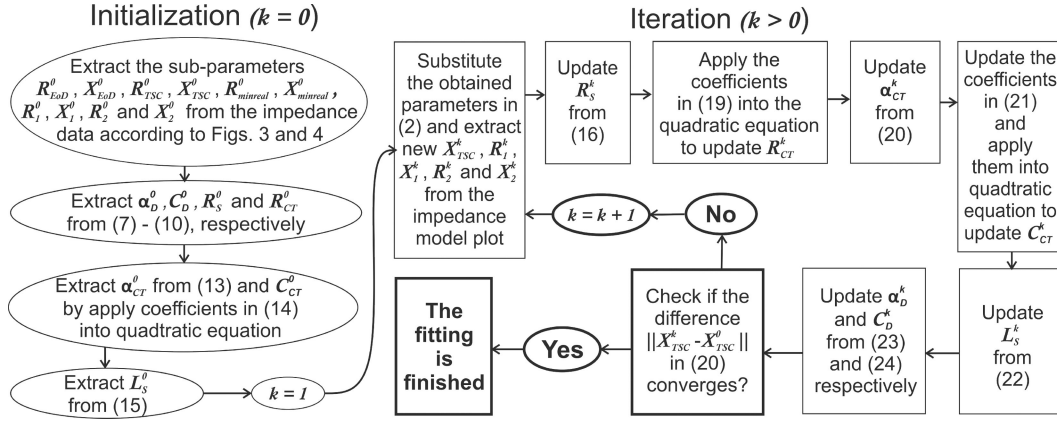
Initialization $(k = 0)$

Extract the sub-parameters $R^0_{EoD}$, $X^0_{EoD}$, $R^0_{TSC}$, $X^0_{TSC}$, $R^0_{minreal}$, $X^0_{minreal}$, $R^0_1$, $X^0_1$, $R^0_2$ and $X^0_2$ from the impedance data according to Figs. 3 and 4

Extract $\alpha^0_D$, $C^0_D$, $R^0_S$ and $R^0_{CT}$ from (7) - (10), respectively

Extract $\alpha^0_{CT}$ from (13) and $C^0_{CT}$ by apply coefficients in (14) into quadtratic equation

Extract $L^0_S$ from (15)

$k = 1$

Iteration $(k > 0)$

Substitute the obtained parameters in (2) and extract new $X^k_{TSC}$, $R^k_1$, $X^k_1$, $R^k_2$ and $X^k_2$ from the impedance model plot

Update $R^k_S$ from (16)

Apply the coefficients in (19) into the quadratic equation to update $R^k_{CT}$

Update $\alpha^k_{CT}$ from (20)

Update the coefficients in (21) and apply them into quadtratic equation to update $C^k_{CT}$

Update $L^k_S$ from (22)

Update $\alpha^k_D$ and $C^k_D$ from (23) and (24) respectively

Check if the difference $||X^k_{TSC} - X^0_{TSC}||$ in (20) converges?

No

$k = k + 1$

Yes

The fitting is finished